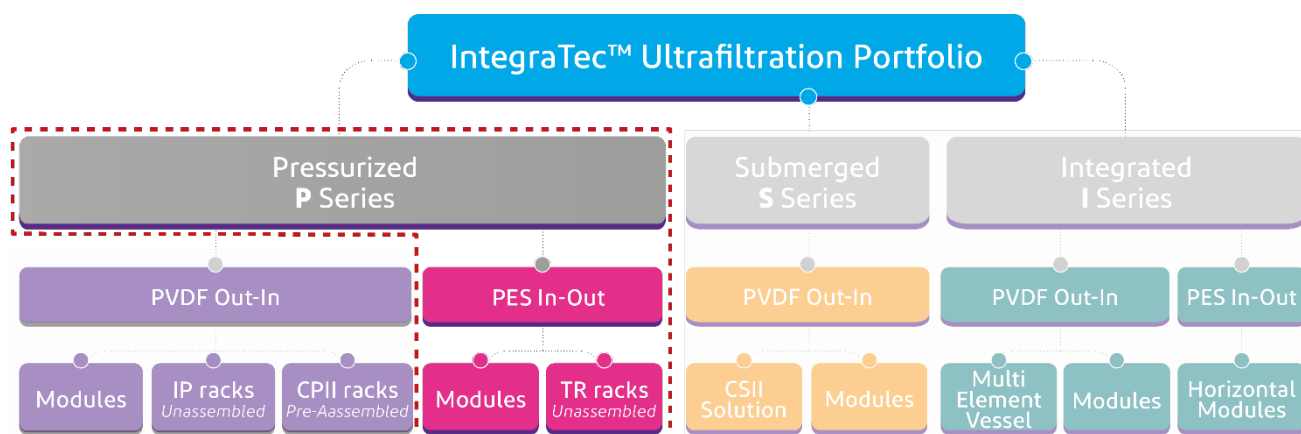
IntegraTec™ Ultrafiltration Portfolio

Pressurized
P Series

Submerged
S Series

Integrated
I Series

PVDF Out-In

PES In-Out

PVDF Out-In

PVDF Out-In

PES In-Out

Modules

IP racks
Unassembled

CPII racks
Pre-Aassembled

Modules

TR racks
Unassembled

CSII Solution

Modules

Multi Element Vessel

Modules

Horizontal Modules